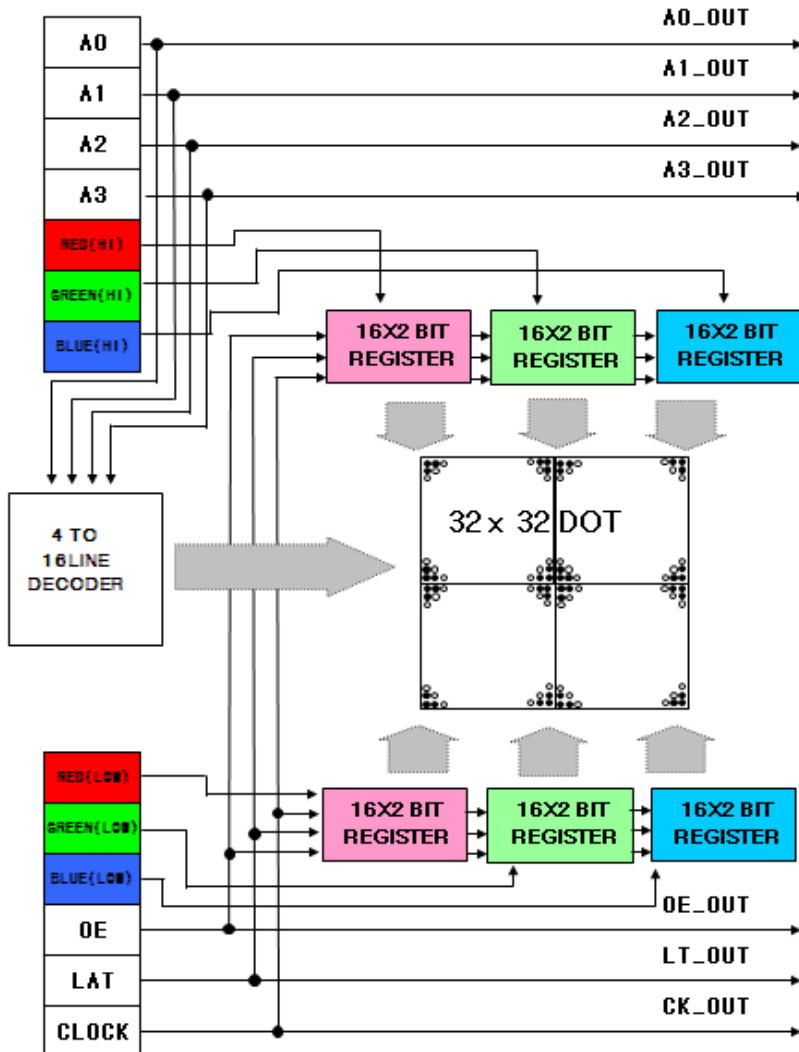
A0
A1
A2
A3
RED(HI)
GREEN(HI)
BLUE(HI)

A0_OUT
A1_OUT
A2_OUT
A3_OUT

16X2 BIT REGISTER
16X2 BIT REGISTER
16X2 BIT REGISTER

4 TO 16LINE DECODER

32 x 32 DOT

RED(LOW)
GREEN(LOW)
BLUE(LOW)
OE
LAT
CLOCK

16X2 BIT REGISTER
16X2 BIT REGISTER
16X2 BIT REGISTER

OE_OUT
LT_OUT
CK_OUT